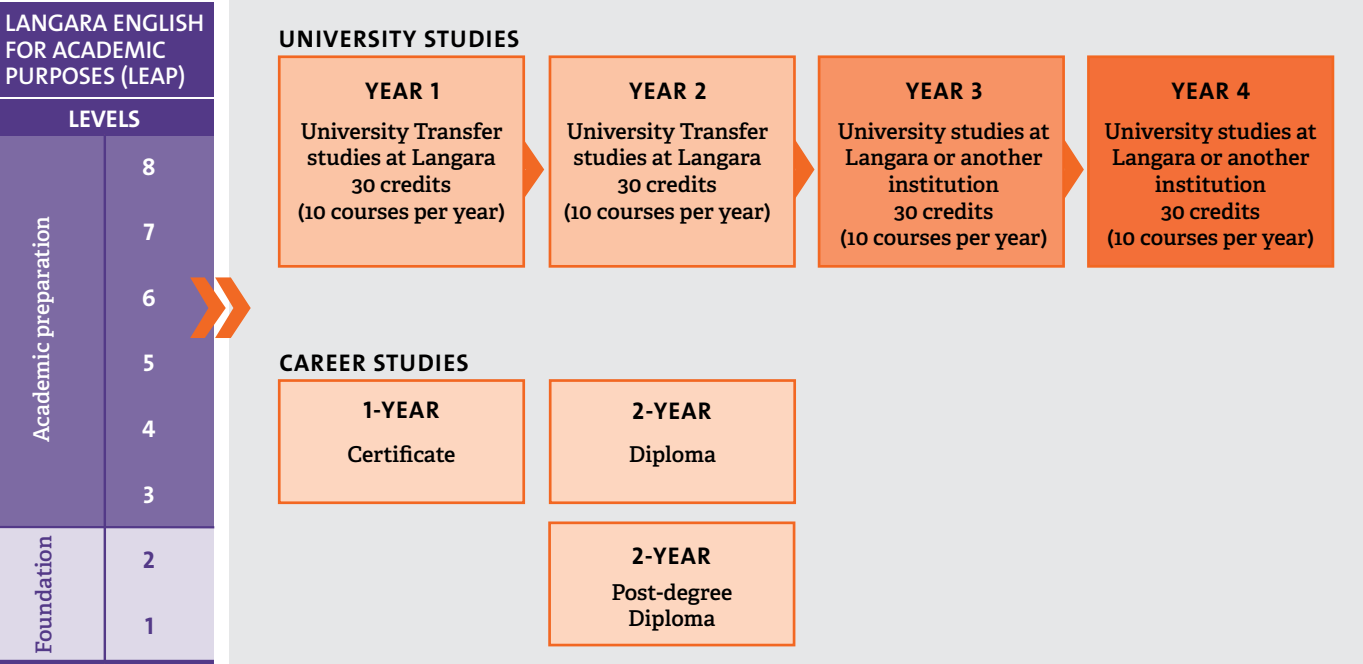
LANGARA ENGLISH FOR ACADEMIC PURPOSES (LEAP)

LEVELS

| | |
|---|---|
| Academic preparation | 8 |
| | 7 |
| | 6 |
| | 5 |
| | 4 |
| | 3 |
| Foundation | 2 |
| | 1 |

UNIVERSITY STUDIES

YEAR 1
University Transfer studies at Langara
30 credits
(10 courses per year)

YEAR 2
University Transfer studies at Langara
30 credits
(10 courses per year)

YEAR 3
University studies at Langara or another institution
30 credits
(10 courses per year)

YEAR 4
University studies at Langara or another institution
30 credits
(10 courses per year)

CAREER STUDIES

1-YEAR
Certificate

2-YEAR
Diploma

2-YEAR
Post-degree Diploma